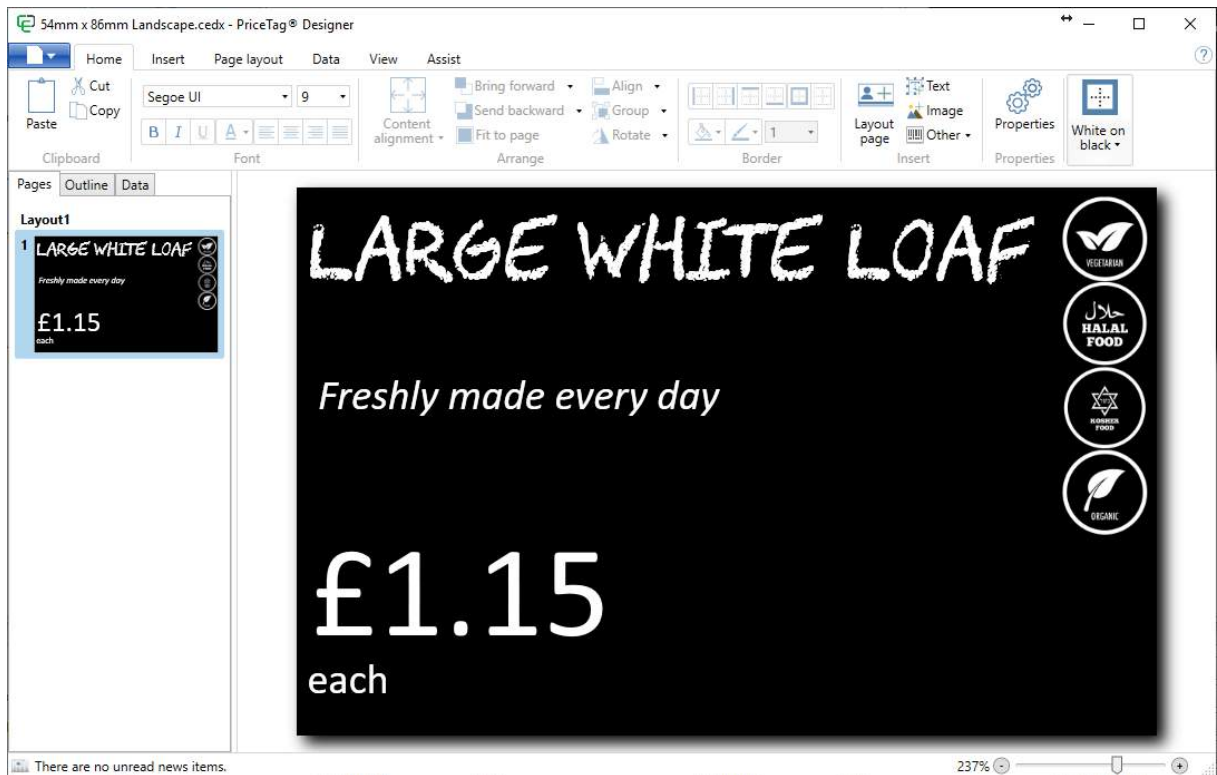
54mm x 86mm Landscape.cedx - PriceTag® Designer

Home Insert Page layout Data View Assist

Paste
Cut
Copy
Clipboard

Segoe UI 9
B I U A
Font

Content alignment
Bring forward
Send backward
Fit to page
Align
Group
Rotate
Arrange

1
Border

Layout page
Text
Image
Other
Insert

Properties
Properties

White on black

Pages Outline Data

Layout1

1 LARGE WHITE LOAF
Freshly made every day
£1.15
each

LARGE WHITE LOAF

VEGETARIAN

حلال
HALAL FOOD

KOSHER FOOD

ORGANIC

Freshly made every day

£1.15

each

There are no unread news items.

237%